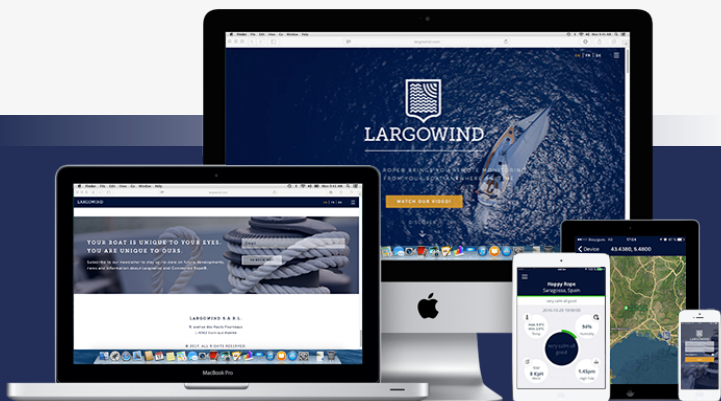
LARGOWIND

WATCH OUR VIDEO

LARGOWIND

YOUR BOAT IS UNIQUE TO YOUR EYES. YOU ARE UNIQUE TO OURS.

LARGOWIND S.R.L.

© 2017 ALL RIGHTS RESERVED

MacBook Pro

Device 43.4380, 6.4800

Happy Rope
Saragossa, Spain

very calm all good

94%

6.8 kph

1.45pm